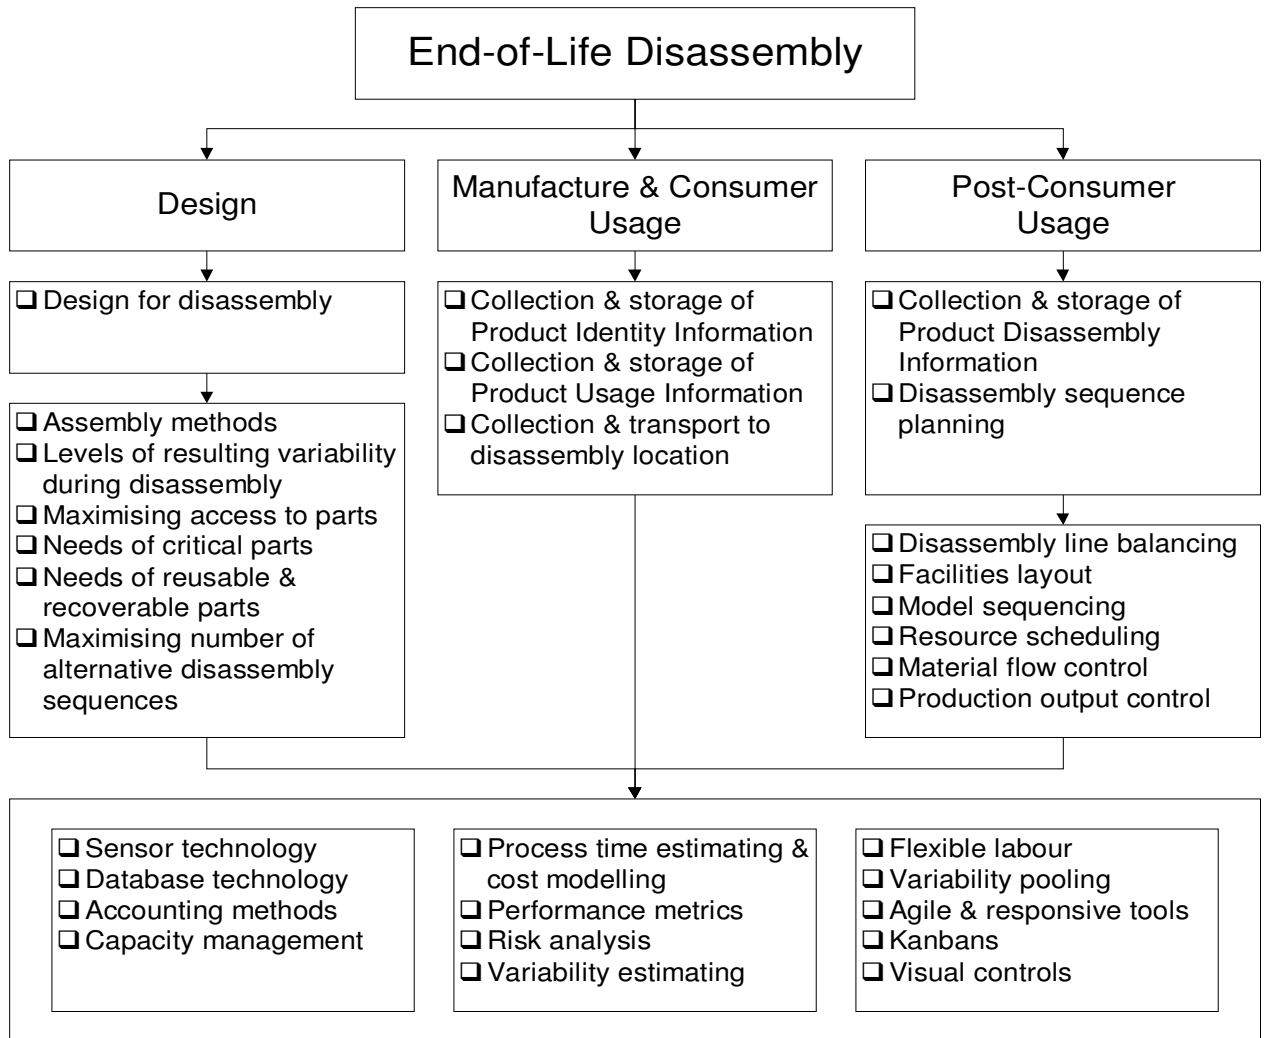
End-of-Life Disassembly

Design

❑ Design for disassembly

❑ Assembly methods
❑ Levels of resulting variability during disassembly
❑ Maximising access to parts
❑ Needs of critical parts
❑ Needs of reusable & recoverable parts
❑ Maximising number of alternative disassembly sequences

Manufacture & Consumer Usage

❑ Collection & storage of Product Identity Information
❑ Collection & storage of Product Usage Information
❑ Collection & transport to disassembly location

Post-Consumer Usage

❑ Collection & storage of Product Disassembly Information
❑ Disassembly sequence planning

❑ Disassembly line balancing
❑ Facilities layout
❑ Model sequencing
❑ Resource scheduling
❑ Material flow control
❑ Production output control

❑ Sensor technology
❑ Database technology
❑ Accounting methods
❑ Capacity management

❑ Process time estimating & cost modelling
❑ Performance metrics
❑ Risk analysis
❑ Variability estimating

❑ Flexible labour
❑ Variability pooling
❑ Agile & responsive tools
❑ Kanbans
❑ Visual controls